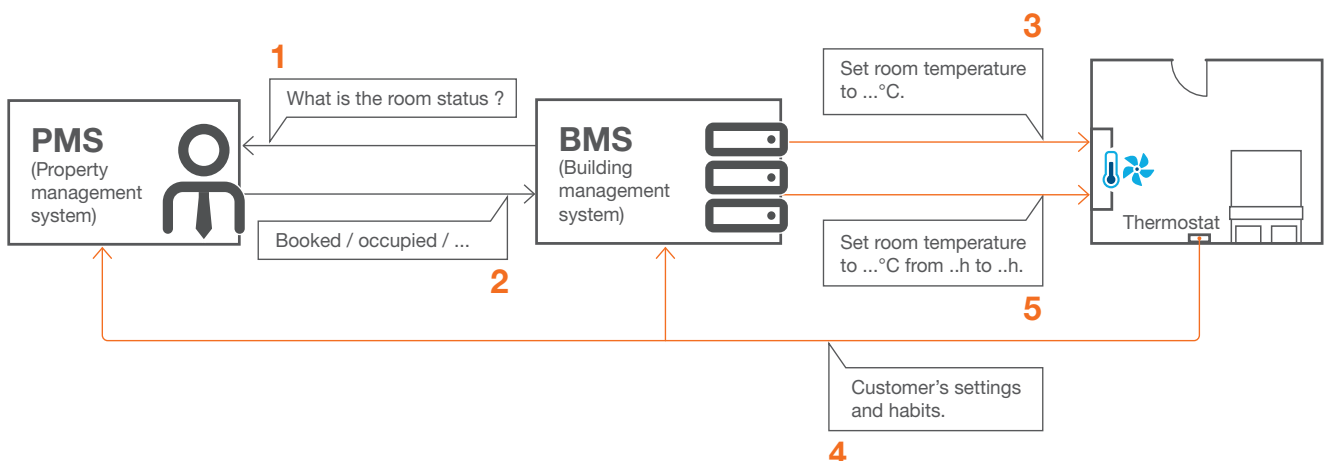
1

What is the room status ?

PMS
(Property management system)

Booked / occupied / ...

2

BMS
(Building management system)

3

Set room temperature to ...°C.

Thermostat

Set room temperature to ...°C from ..h to ..h.

5

Customer’s settings and habits.

4